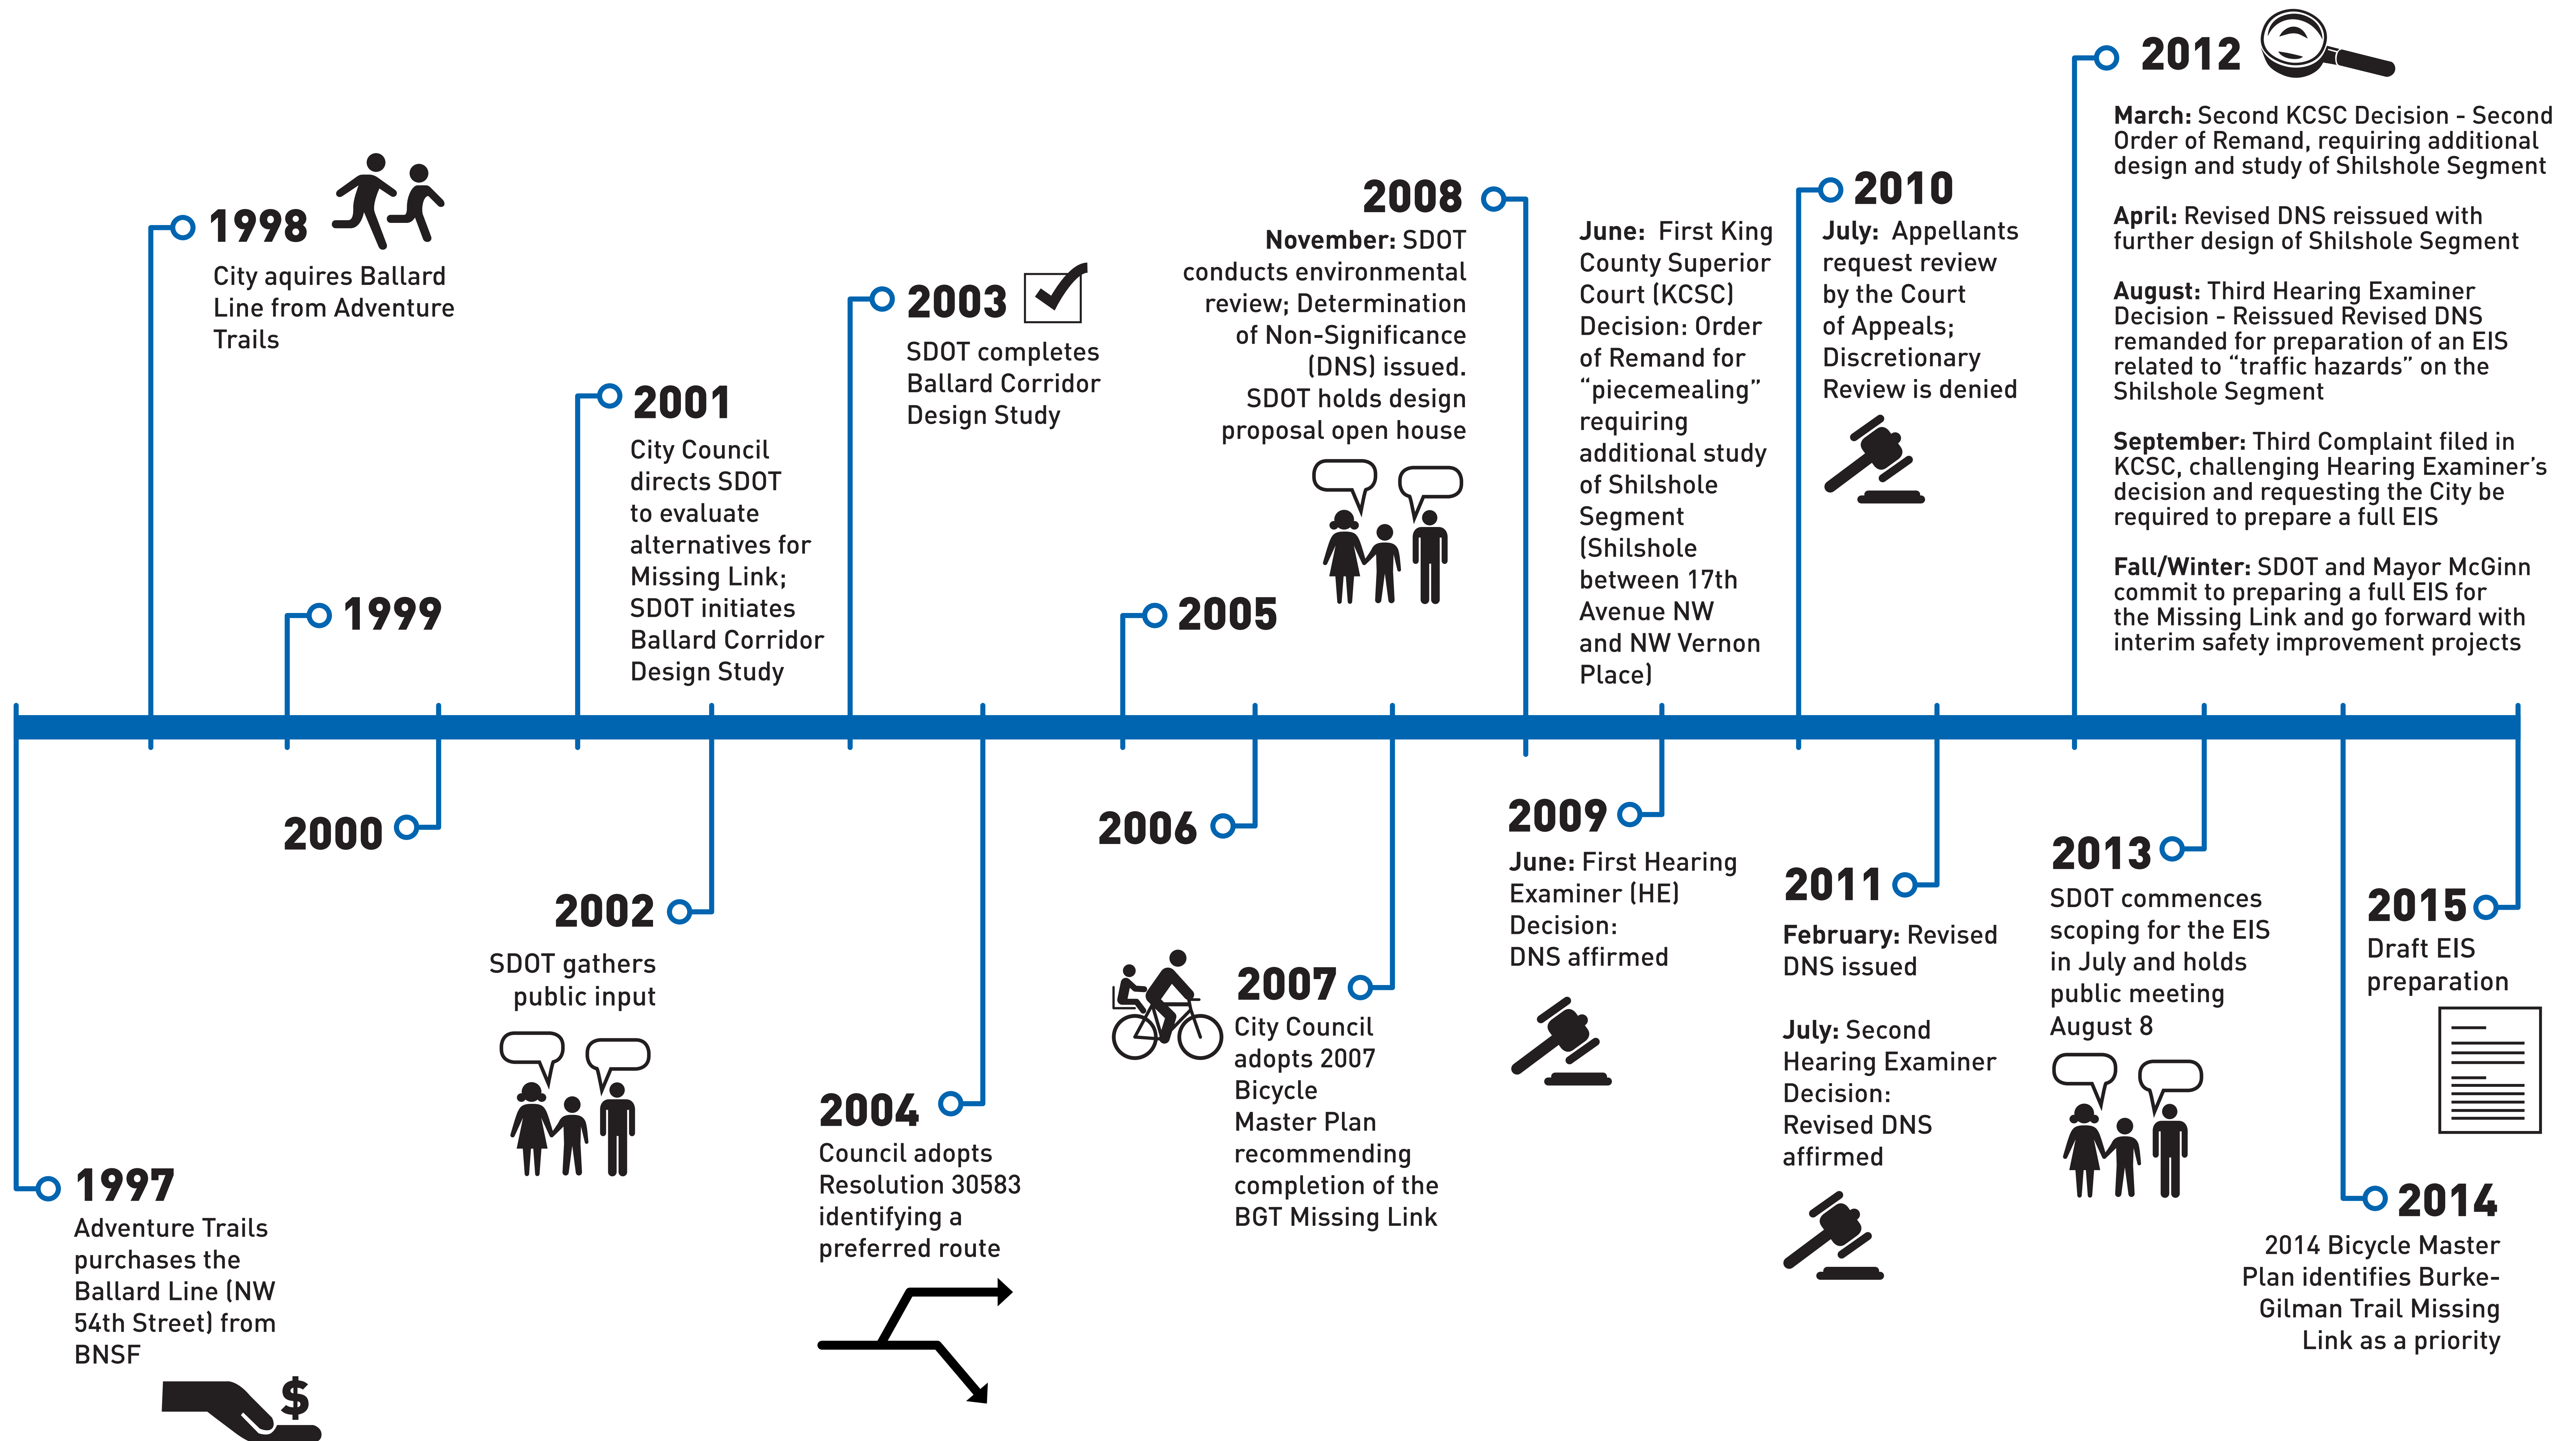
1997
Adventure Trails purchases the Ballard Line (NW 54th Street) from BNSF

$

1998
City aquires Ballard Line from Adventure Trails

1999

2000

2001
City Council directs SDOT to evaluate alternatives for Missing Link; SDOT initiates Ballard Corridor Design Study

2002
SDOT gathers public input

2003
SDOT completes Ballard Corridor Design Study

2004
Council adopts Resolution 30583 identifying a preferred route

2005

2006

2007
City Council adopts 2007 Bicycle Master Plan recommending completion of the BGT Missing Link

2008
November: SDOT conducts environmental review; Determination of Non-Significance (DNS) issued. SDOT holds design proposal open house

June: First King County Superior Court (KCSC) Decision: Order of Remand for "piecemealing" requiring additional study of Shilshole Segment (Shilshole between 17th Avenue NW and NW Vernon Place)

2009
June: First Hearing Examiner (HE) Decision: DNS affirmed

2010
July: Appellants request review by the Court of Appeals; Discretionary Review is denied

2011
February: Revised DNS issued

July: Second Hearing Examiner Decision: Revised DNS affirmed

2012
March: Second KCSC Decision - Second Order of Remand, requiring additional design and study of Shilshole Segment

April: Revised DNS reissued with further design of Shilshole Segment

August: Third Hearing Examiner Decision - Reissued Revised DNS remanded for preparation of an EIS related to "traffic hazards" on the Shilshole Segment

September: Third Complaint filed in KCSC, challenging Hearing Examiner's decision and requesting the City be required to prepare a full EIS

Fall/Winter: SDOT and Mayor McGinn commit to preparing a full EIS for the Missing Link and go forward with interim safety improvement projects

2013
SDOT commences scoping for the EIS in July and holds public meeting August 8

2014
2014 Bicycle Master Plan identifies Burke-Gilman Trail Missing Link as a priority

2015
Draft EIS preparation